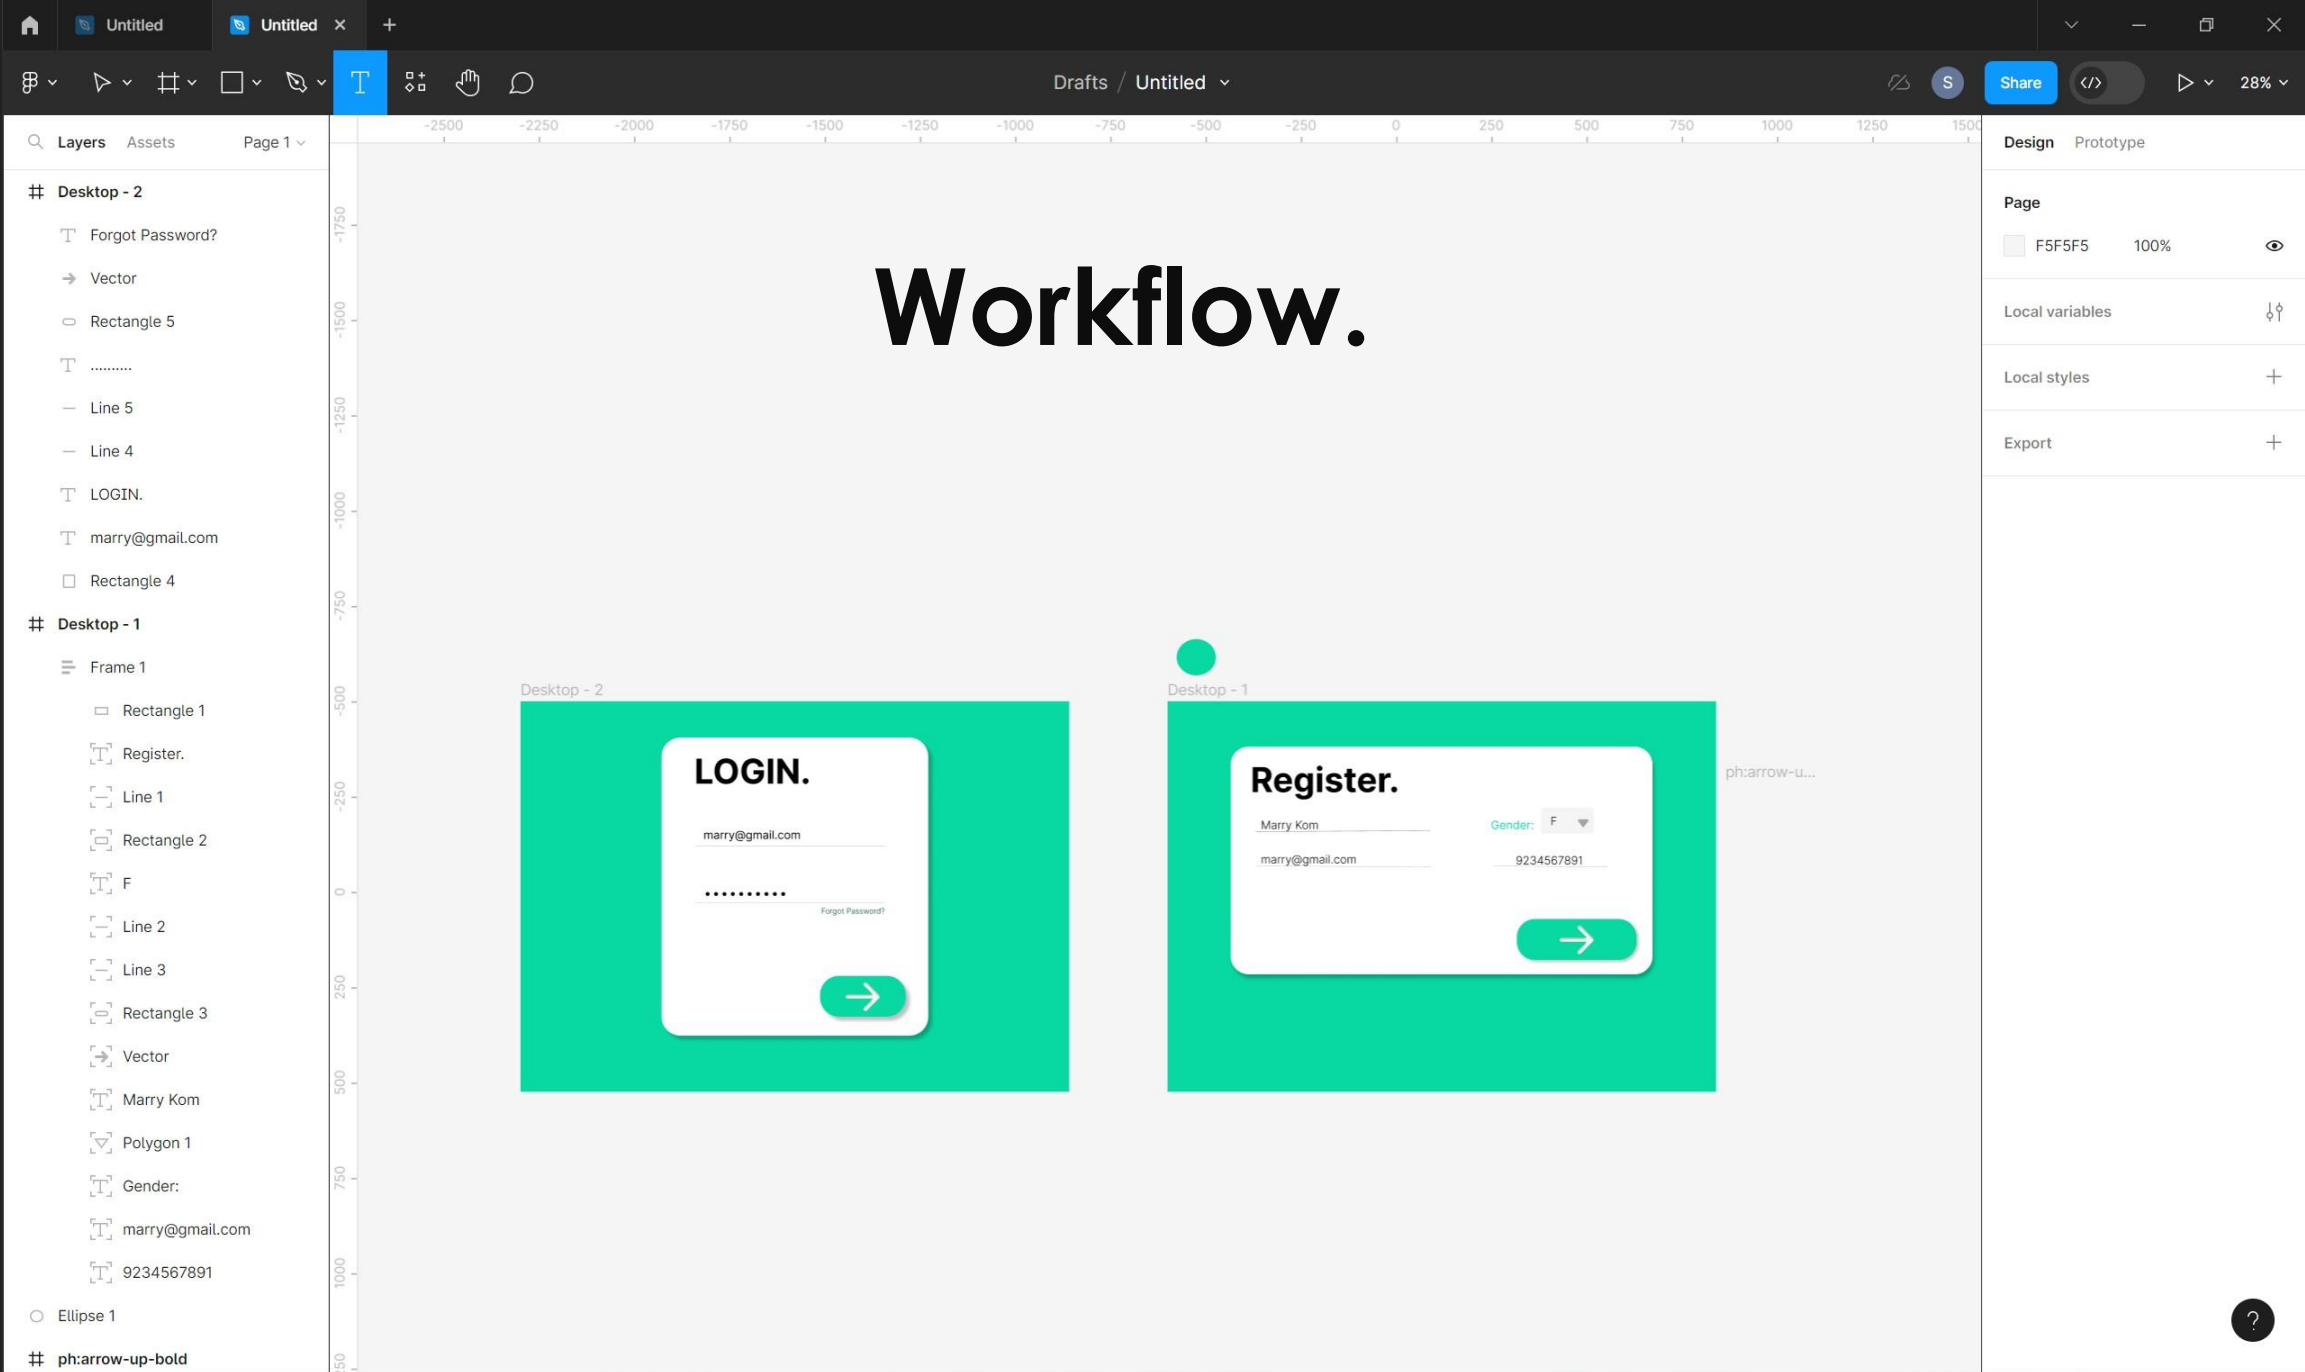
Untitled
Untitled

Drafts / Untitled
Share
28%

Layers Assets Page 1

Desktop - 2
Forgot Password?
Vector
Rectangle 5
..........
Line 5
Line 4
LOGIN.
marry@gmail.com
Rectangle 4
Desktop - 1
Frame 1
Rectangle 1
Register.
Line 1
Rectangle 2
F
Line 2
Line 3
Rectangle 3
Vector
Marry Kom
Polygon 1
Gender:
marry@gmail.com
9234567891
Ellipse 1
ph:arrow-up-bold

-2500 -2250 -2000 -1750 -1500 -1250 -1000 -750 -500 -250 0 250 500 750 1000 1250 1500

-1750 -1500 -1250 -1000 -750 -500 -250 0 250 500 750 1000

Workflow.

Desktop - 2
LOGIN.
marry@gmail.com
..........
Forgot Password?

Desktop - 1
Register.
Marry Kom
Gender: F
marry@gmail.com
9234567891

ph:arrow-u...

Design Prototype
Page
F5F5F5 100%
Local variables
Local styles
Export
?